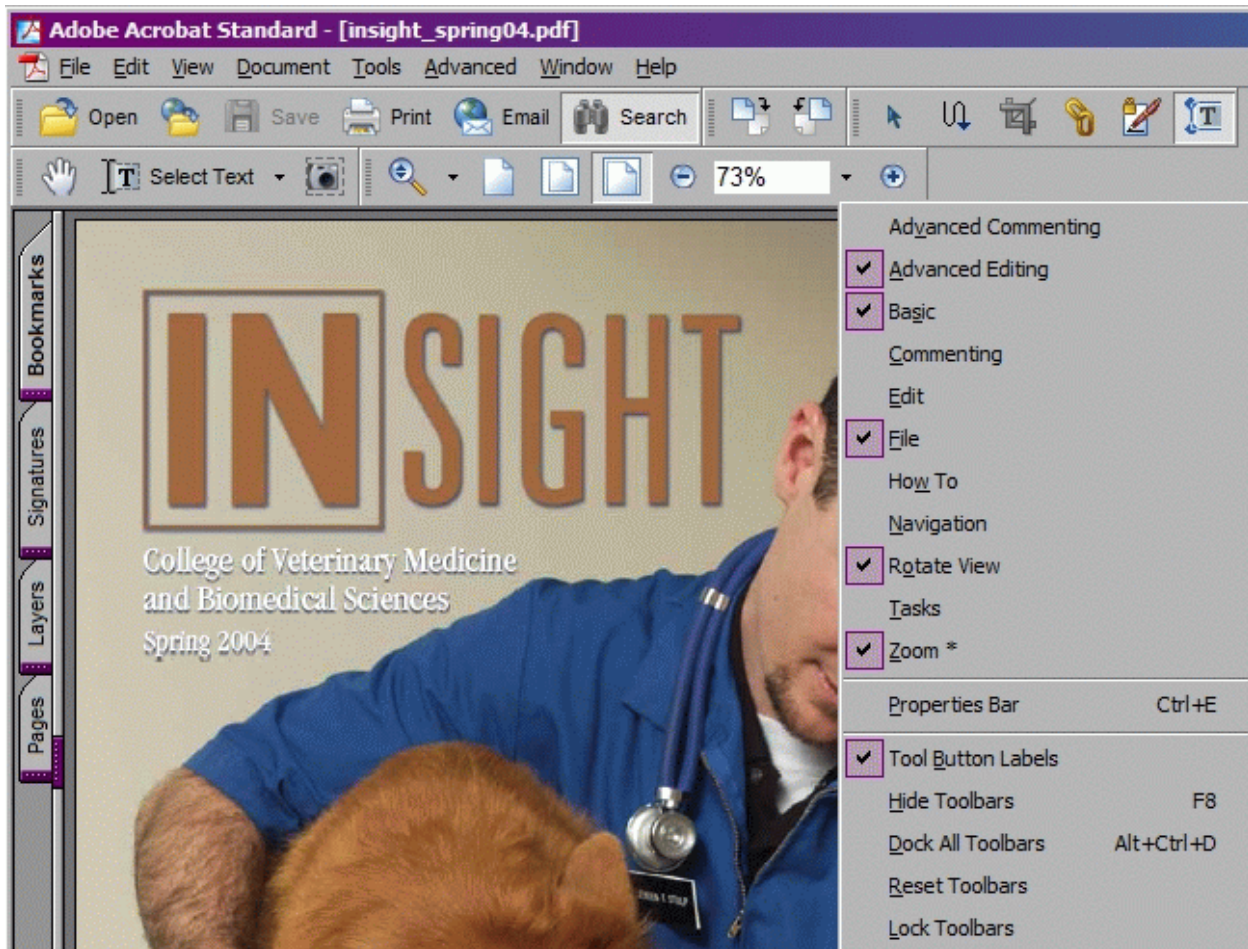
Adobe Acrobat Standard - [insight_spring04.pdf]

File Edit View Document Tools Advanced Window Help

Open Save Print Email Search

Select Text 73%

Bookmarks Signatures Layers Pages

INSIGHT

College of Veterinary Medicine and Biomedical Sciences

Spring 2004

Advanced Commenting
Advanced Editing
Basic
Commenting
Edit
File
How To
Navigation
Rotate View
Tasks
Zoom *
Properties Bar Ctrl+E
Tool Button Labels
Hide Toolbars F8
Dock All Toolbars Alt+Ctrl+D
Reset Toolbars
Lock Toolbars